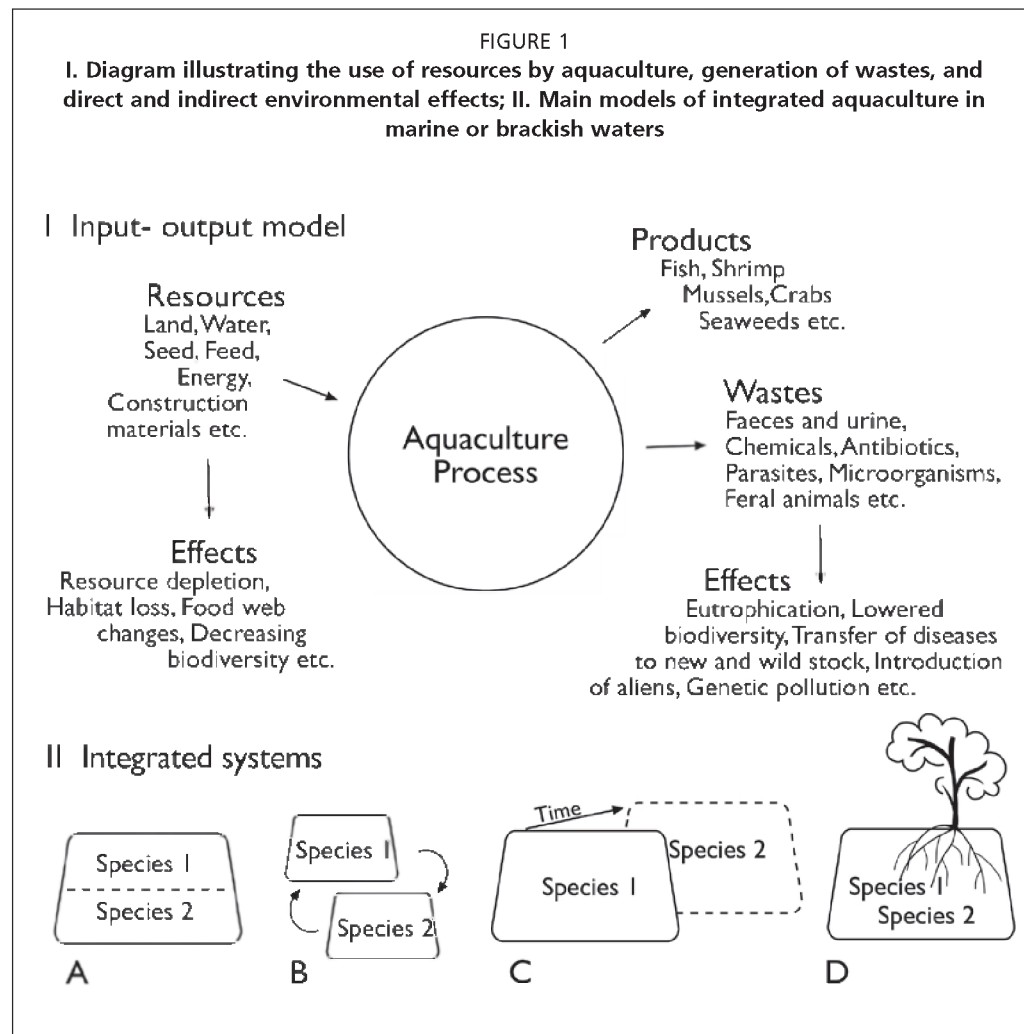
FIGURE 1

I. Diagram illustrating the use of resources by aquaculture, generation of wastes, and direct and indirect environmental effects; II. Main models of integrated aquaculture in marine or brackish waters

I Input- output model

Resources
Land, Water, Seed, Feed, Energy, Construction materials etc.

Effects
Resource depletion, Habitat loss, Food web changes, Decreasing biodiversity etc.

Aquaculture Process

Products
Fish, Shrimp Mussels, Crabs Seaweeds etc.

Wastes
Faeces and urine, Chemicals, Antibiotics, Parasites, Microorganisms, Feral animals etc.

Effects
Eutrophication, Lowered biodiversity, Transfer of diseases to new and wild stock, Introduction of aliens, Genetic pollution etc.

II Integrated systems

Species 1
Species 2
A

Species 1
Species 2
B

Time
Species 1
Species 2
C

Species 1
Species 2
D